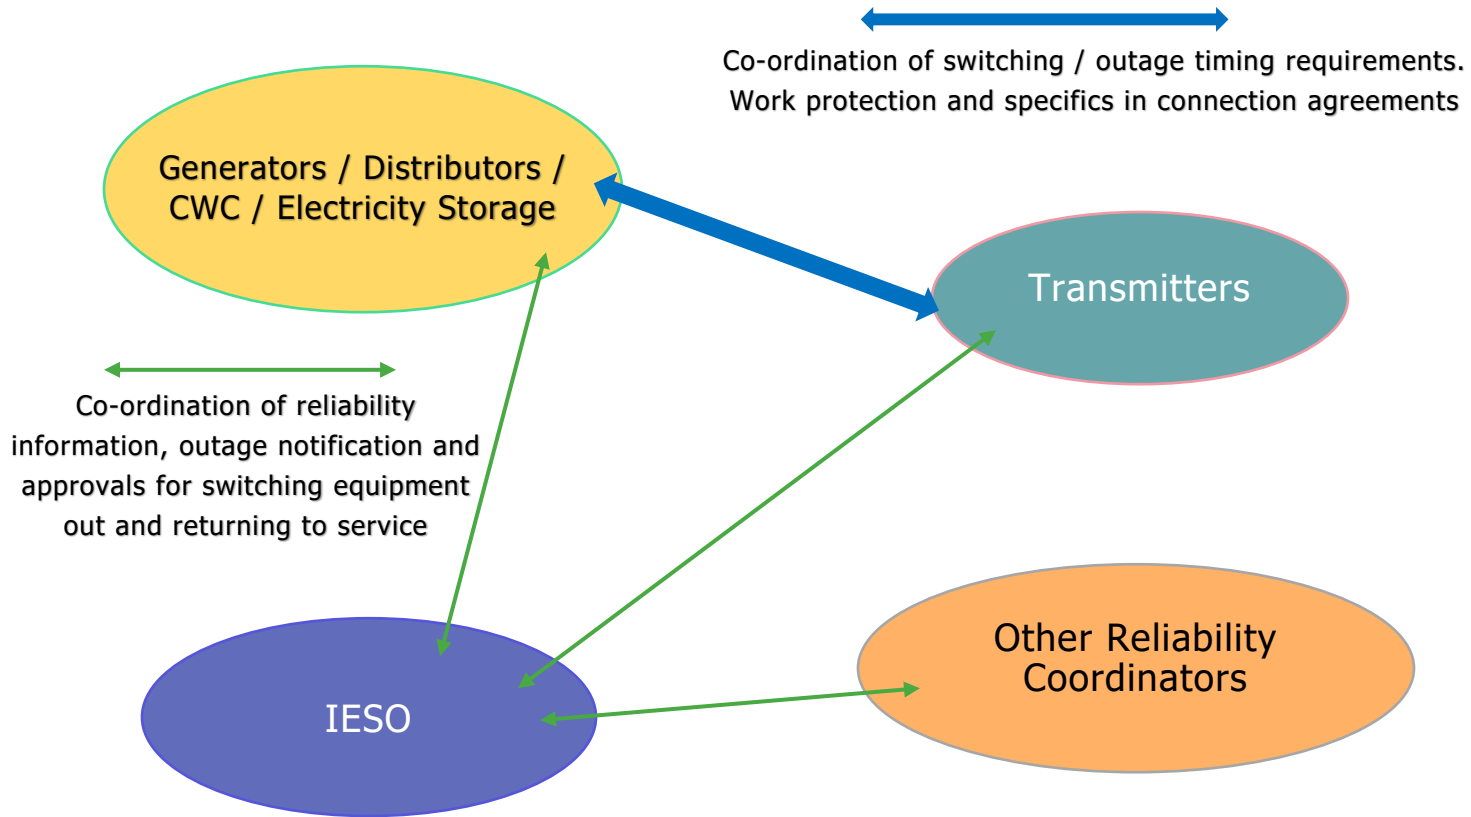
Co-ordination of switching / outage timing requirements. Work protection and specifics in connection agreements

Generators / Distributors / CWC / Electricity Storage

Transmitters

Co-ordination of reliability information, outage notification and approvals for switching equipment out and returning to service

Other Reliability Coordinators

IESO